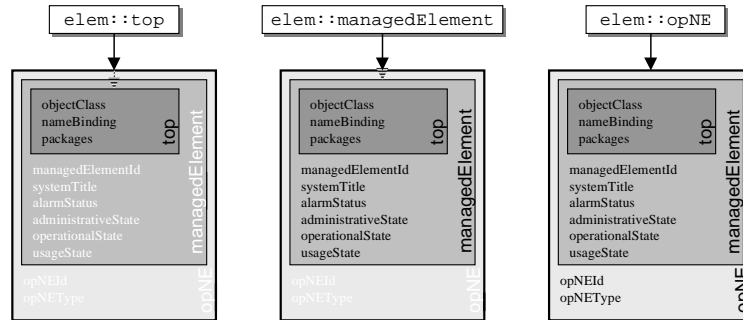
elem::top

objectClass
nameBinding
packages
top

managedElementId
systemTitle
alarmStatus
administrativeState
operationalState
usageState
managedElement

opNEId
opNEType
opNE

elem::managedElement

objectClass
nameBinding
packages
top

managedElementId
systemTitle
alarmStatus
administrativeState
operationalState
usageState
managedElement

opNEId
opNEType
opNE

elem::opNE

objectClass
nameBinding
packages
top

managedElementId
systemTitle
alarmStatus
administrativeState
operationalState
usageState
managedElement

opNEId
opNEType
opNE